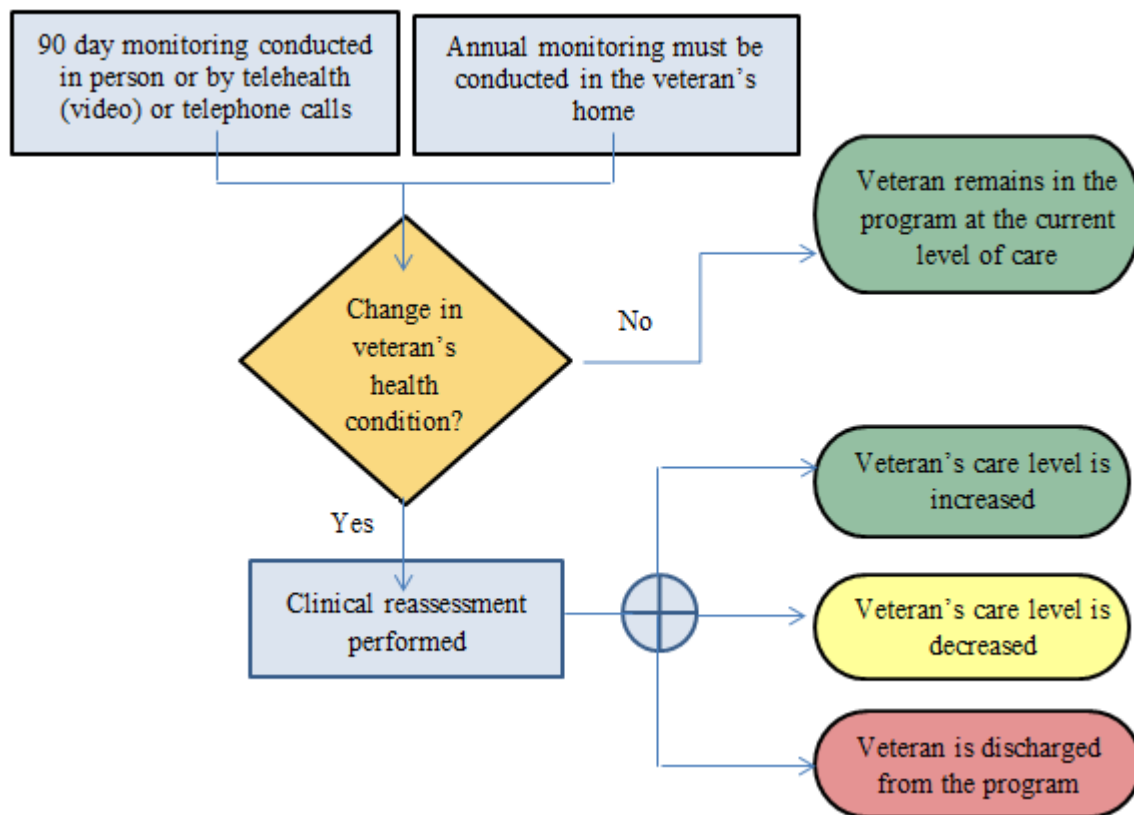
90 day monitoring conducted in person or by telehealth (video) or telephone calls

Annual monitoring must be conducted in the veteran's home

Change in veteran's health condition?

No

Veteran remains in the program at the current level of care

Yes

Clinical reassessment performed

Veteran's care level is increased

Veteran's care level is decreased

Veteran is discharged from the program